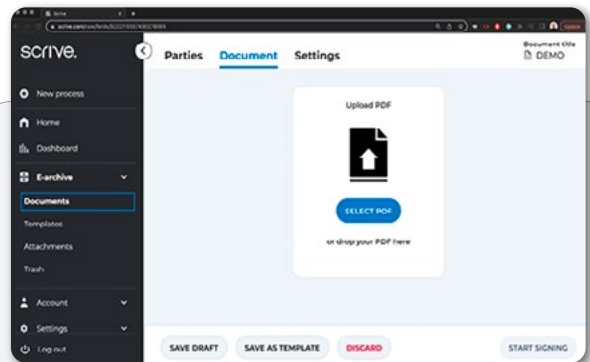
scrive.

New process

Home

Dashboard

E-archive

Documents

Templates

Attachments

Trash

Account

Settings

Log out

Parties Document Settings

Document title
DEMO

Upload PDF

SELECT PDF

or drop your PDF here

SAVE DRAFT SAVE AS TEMPLATE DISCARD START SIGNING